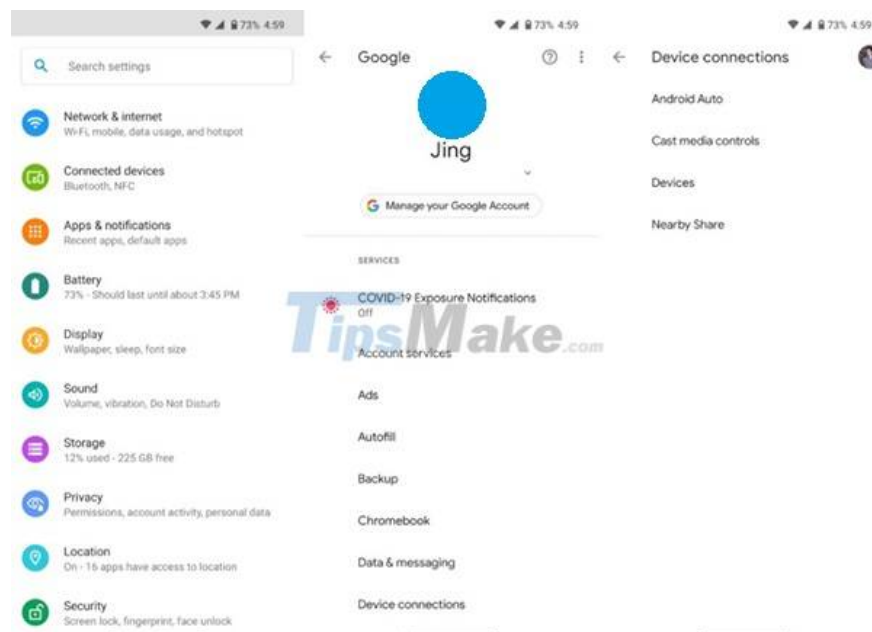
73% 4:59

Search settings

Network & internet
Wi-Fi, mobile, data usage, and hotspot

Connected devices
Bluetooth, NFC

Apps & notifications
Recent apps, default apps

Battery
73% - Should last until about 3:45 PM

Display
Wallpaper, sleep, font size

Sound
Volume, vibration, Do Not Disturb

Storage
12% used - 225 GB free

Privacy
Permissions, account activity, personal data

Location
On - 16 apps have access to location

Security
Screen lock, fingerprint, face unlock

73% 4:59

Google

Jing

Manage your Google Account

SERVICES

COVID-19 Exposure Notifications
Off

Account services

Ads

Autofill

Backup

Chromebook

Data & messaging

Device connections

TipsMake.com

73% 4:59

Device connections

Android Auto

Cast media controls

Devices

Nearby Share